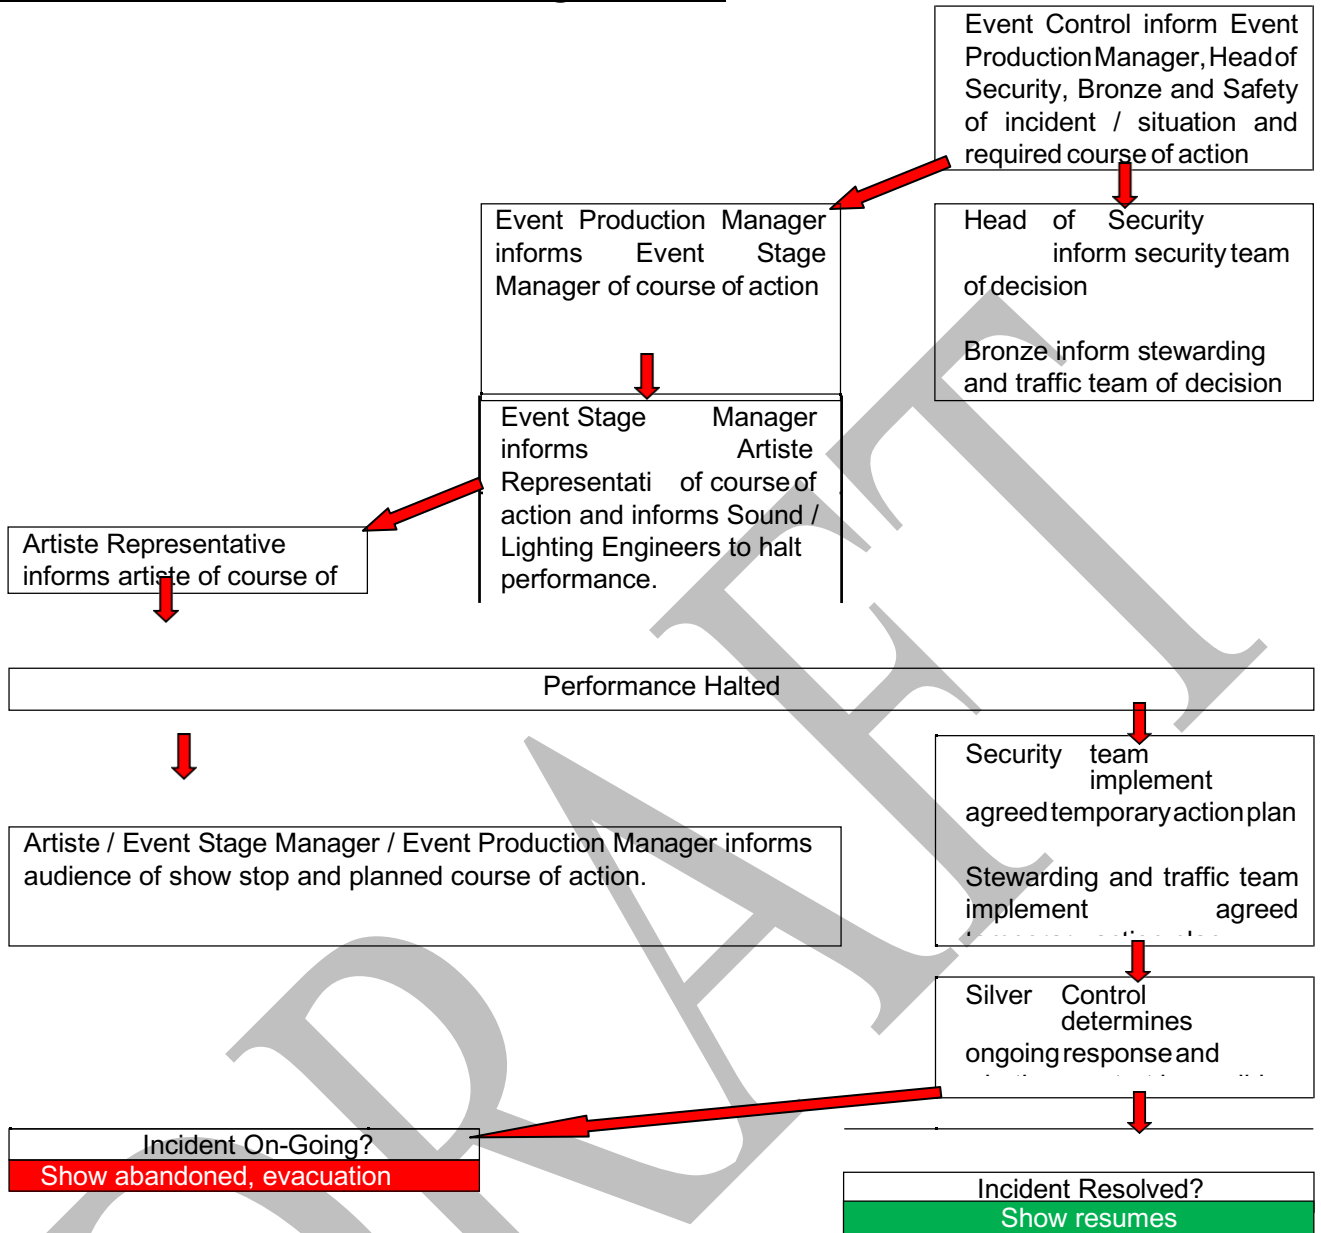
Event Control inform Event Production Manager, Head of Security, Bronze and Safety of incident / situation and required course of action

Event Production Manager informs Event Stage Manager of course of action

Head of Security inform security team of decision

Bronze inform stewarding and traffic team of decision

Event Stage Manager informs Artiste Representati of course of action and informs Sound / Lighting Engineers to halt performance.

Artiste Representative informs artiste of course of

Performance Halted

Security team implement agreed temporary action plan

Stewarding and traffic team implement agreed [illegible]

Artiste / Event Stage Manager / Event Production Manager informs audience of show stop and planned course of action.

Silver Control determines ongoing response and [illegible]

Incident On-Going?

Show abandoned, evacuation

Incident Resolved?

Show resumes

DRAFT